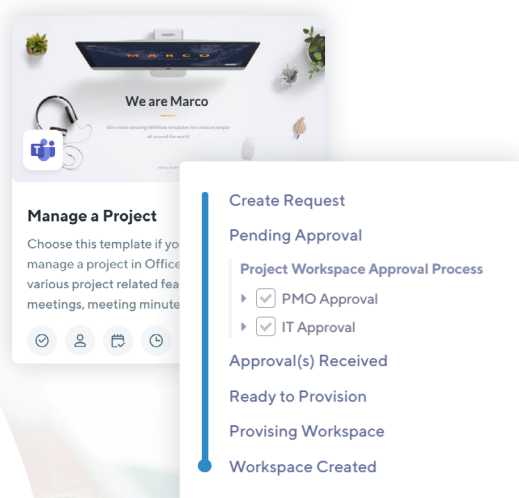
MARCO

We are Marco

We create amazing Webflow templates for creative people all around the world

Manage a Project

Choose this template if yo manage a project in Office various project related fea meetings, meeting minute

Create Request

Pending Approval

Project Workspace Approval Process

PMO Approval

IT Approval

Approval(s) Received

Ready to Provision

Provising Workspace

Workspace Created